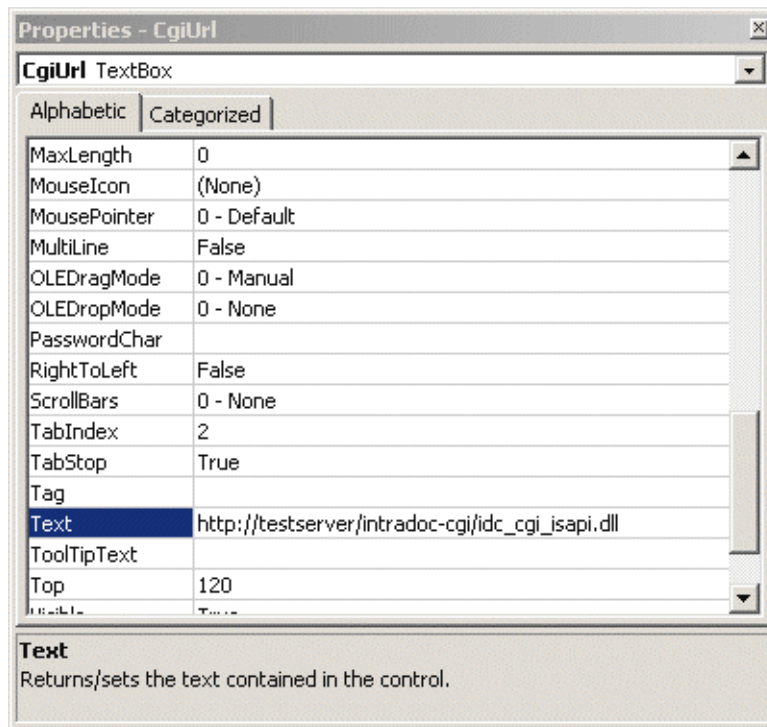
Properties - CgiUrl

CgiUrl TextBox

Alphabetic | Categorized

| | |
|---|---|
| MaxLength | 0 |
| MouseIcon | (None) |
| MousePointer | 0 - Default |
| MultiLine | False |
| OLEDragMode | 0 - Manual |
| OLEDropMode | 0 - None |
| PasswordChar | |
| RightToLeft | False |
| ScrollBars | 0 - None |
| TabIndex | 2 |
| TabStop | True |
| Tag | |
| Text | http://testserver/intradoc-cgi/idc_cgi_isapi.dll |
| ToolTipText | |
| Top | 120 |
| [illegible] | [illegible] |

Text
Returns/sets the text contained in the control.